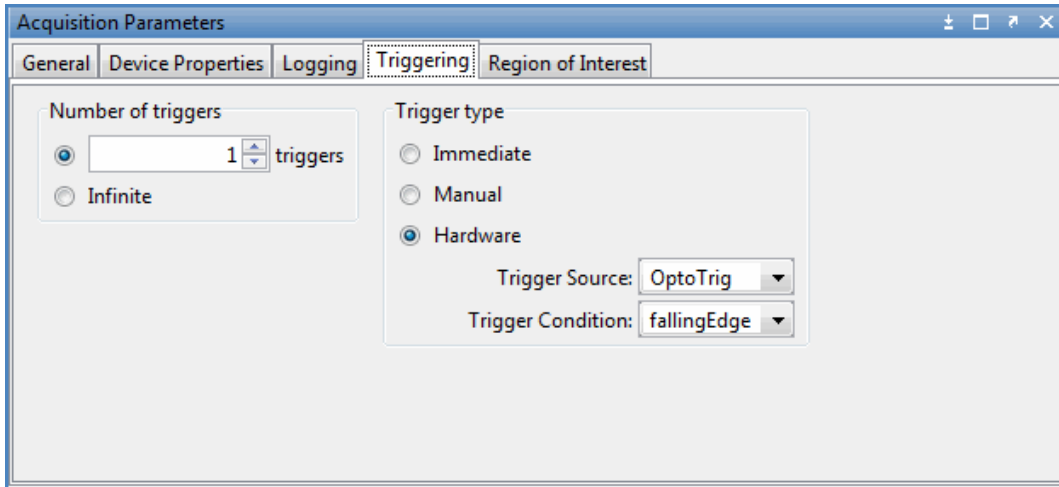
Acquisition Parameters

General | Device Properties | Logging | Triggering | Region of Interest

Number of triggers

1 triggers

Infinite

Trigger type

Immediate

Manual

Hardware

Trigger Source: OptoTrig

Trigger Condition: fallingEdge